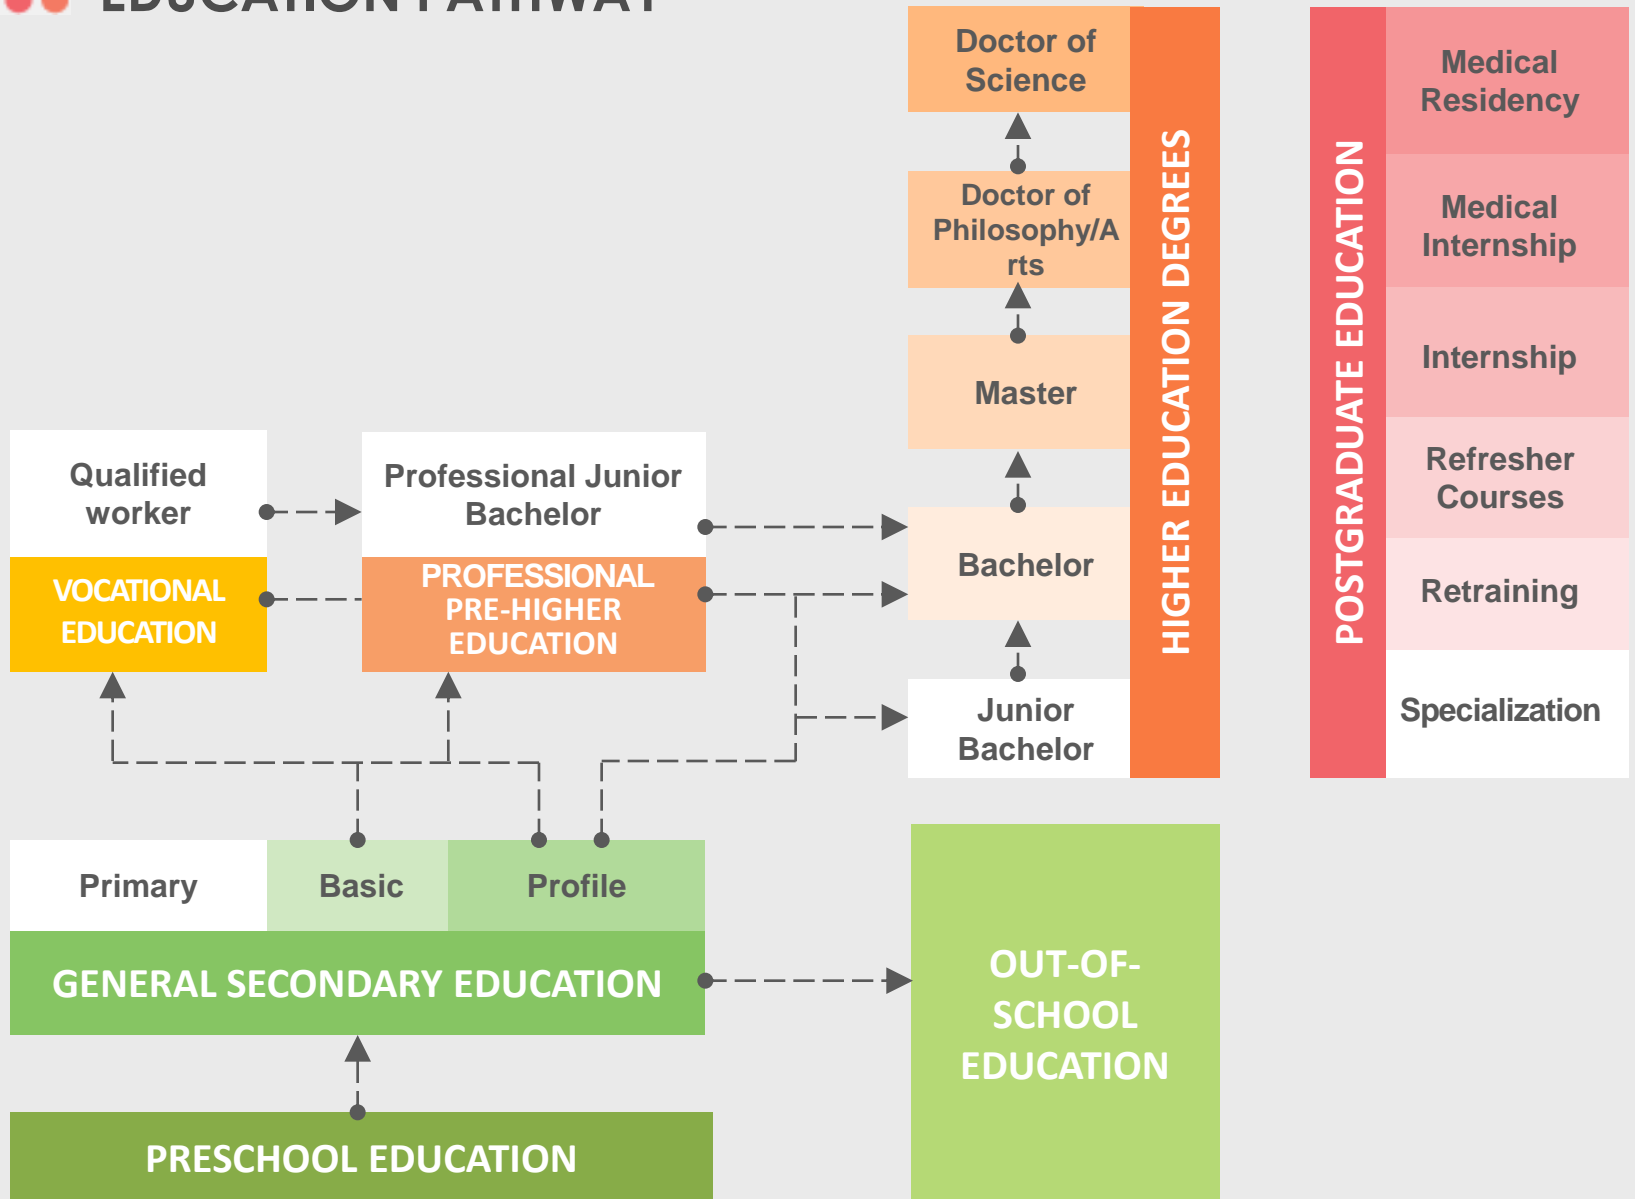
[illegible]

Doctor of Science

Doctor of Philosophy/Arts

Master

Bachelor

Junior Bachelor

HIGHER EDUCATION DEGREES

POSTGRADUATE EDUCATION

Medical Residency

Medical Internship

Internship

Refresher Courses

Retraining

Specialization

Qualified worker

VOCATIONAL EDUCATION

Professional Junior Bachelor

PROFESSIONAL PRE-HIGHER EDUCATION

Primary

Basic

Profile

GENERAL SECONDARY EDUCATION

OUT-OF-SCHOOL EDUCATION

PRESCHOOL EDUCATION